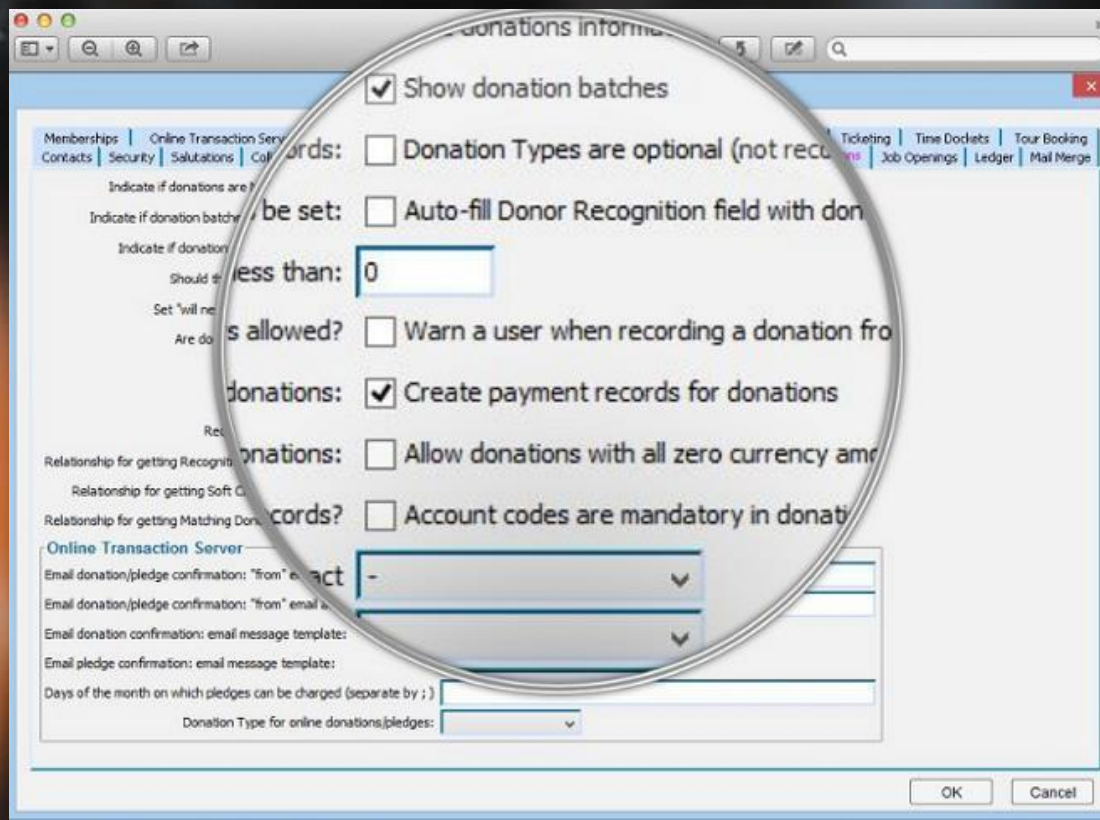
donations informa

Show donation batches

Memberships | Online Transaction Serv | Ticketing | Time Dockets | Tour Booking
Contacts | Security | Salutations | Col | ns | Job Openings | Ledger | Mail Merge

Indicate if donations are
ords:
Donation Types are optional (not rec

Indicate if donation batch
be set:
Auto-fill Donor Recognition field with don

Indicate if donation
Should th
ess than:
0

Set "will ne
Are do
s allowed?
Warn a user when recording a donation fro

donations:
Create payment records for donations

Rec
Relationship for getting Recognit
onations:
Allow donations with all zero currency am

Relationship for getting Soft C
Relationship for getting Matching Don
cords?
Account codes are mandatory in donati

Online Transaction Server
Email donation/pledge confirmation: "from" e
act
-
Email donation/pledge confirmation: "from" email a
Email donation confirmation: email message template:
Email pledge confirmation: email message template:
Days of the month on which pledges can be charged (separate by ; )
Donation Type for online donations/pledges:

OK
Cancel